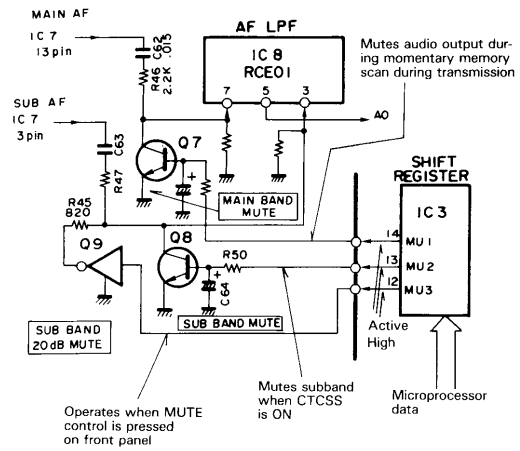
MAIN AF
IC 7
13 pin

AF LPF

IC 8
RCE01

7 5 3

Mutes audio output during momentary memory scan during transmission

C62 2.2K .015 R46

SUB AF
IC 7
3 pin

C63

Q7

A0

R47

R45
820

MAIN BAND MUTE

SHIFT REGISTER

IC 3

14 MU 1
13 MU 2
12 MU 3

Q9

Q8

R50

C64

SUB BAND 20dB MUTE

SUB BAND MUTE

Active High

Mutes subband when CTCSS is ON

Microprocessor data

Operates when MUTE control is pressed on front panel